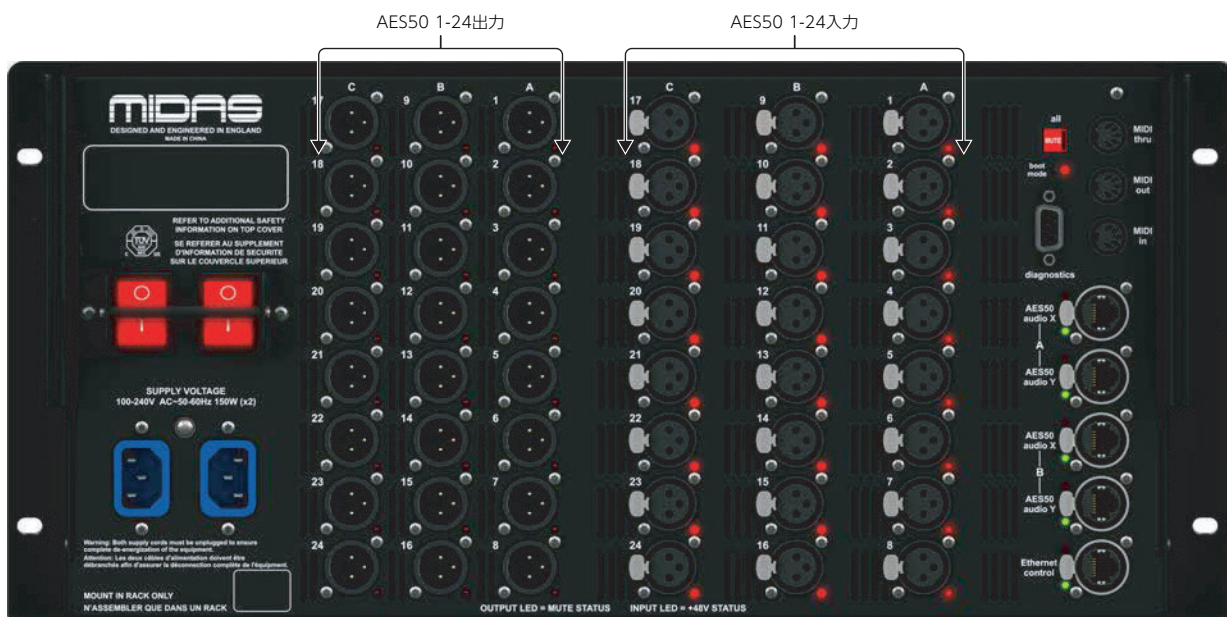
AES50 1-24出力

AES50 1-24入力

MIDAS
DESIGNED AND ENGINEERED IN ENGLAND
MADE IN CHINA

REFER TO ADDITIONAL SAFETY INFORMATION ON TOP COVER
SE REFERER AU SUPPLEMENT D'INFORMATION DE SECURITE SUR LE COUVERCLE SUPERIEUR

O
I
O
I

SUPPLY VOLTAGE
100-240V AC~50-60Hz 150W (x2)

Warning: Both supply cords must be unplugged to ensure complete de-energization of the equipment.
Attention: Les deux câbles d'alimentation doivent être débranchés afin d'assurer la déconnection complète de l'équipment.

MOUNT IN RACK ONLY
N'ASSEMBLER QUE DANS UN RACK

C B A
17 9 1
18 10 2
19 11 3
20 12 4
21 13 5
22 14 6
23 15 7
24 16 8

OUTPUT LED = MUTE STATUS

C B A
17 9 1
18 10 2
19 11 3
20 12 4
21 13 5
22 14 6
23 15 7
24 16 8

INPUT LED = +48V STATUS

all
MUTE
boot mode
MIDI thru
MIDI out
MIDI in
diagnostics

AES50 audio X
A
AES50 audio Y
AES50 audio X
B
AES50 audio Y
Ethernet control